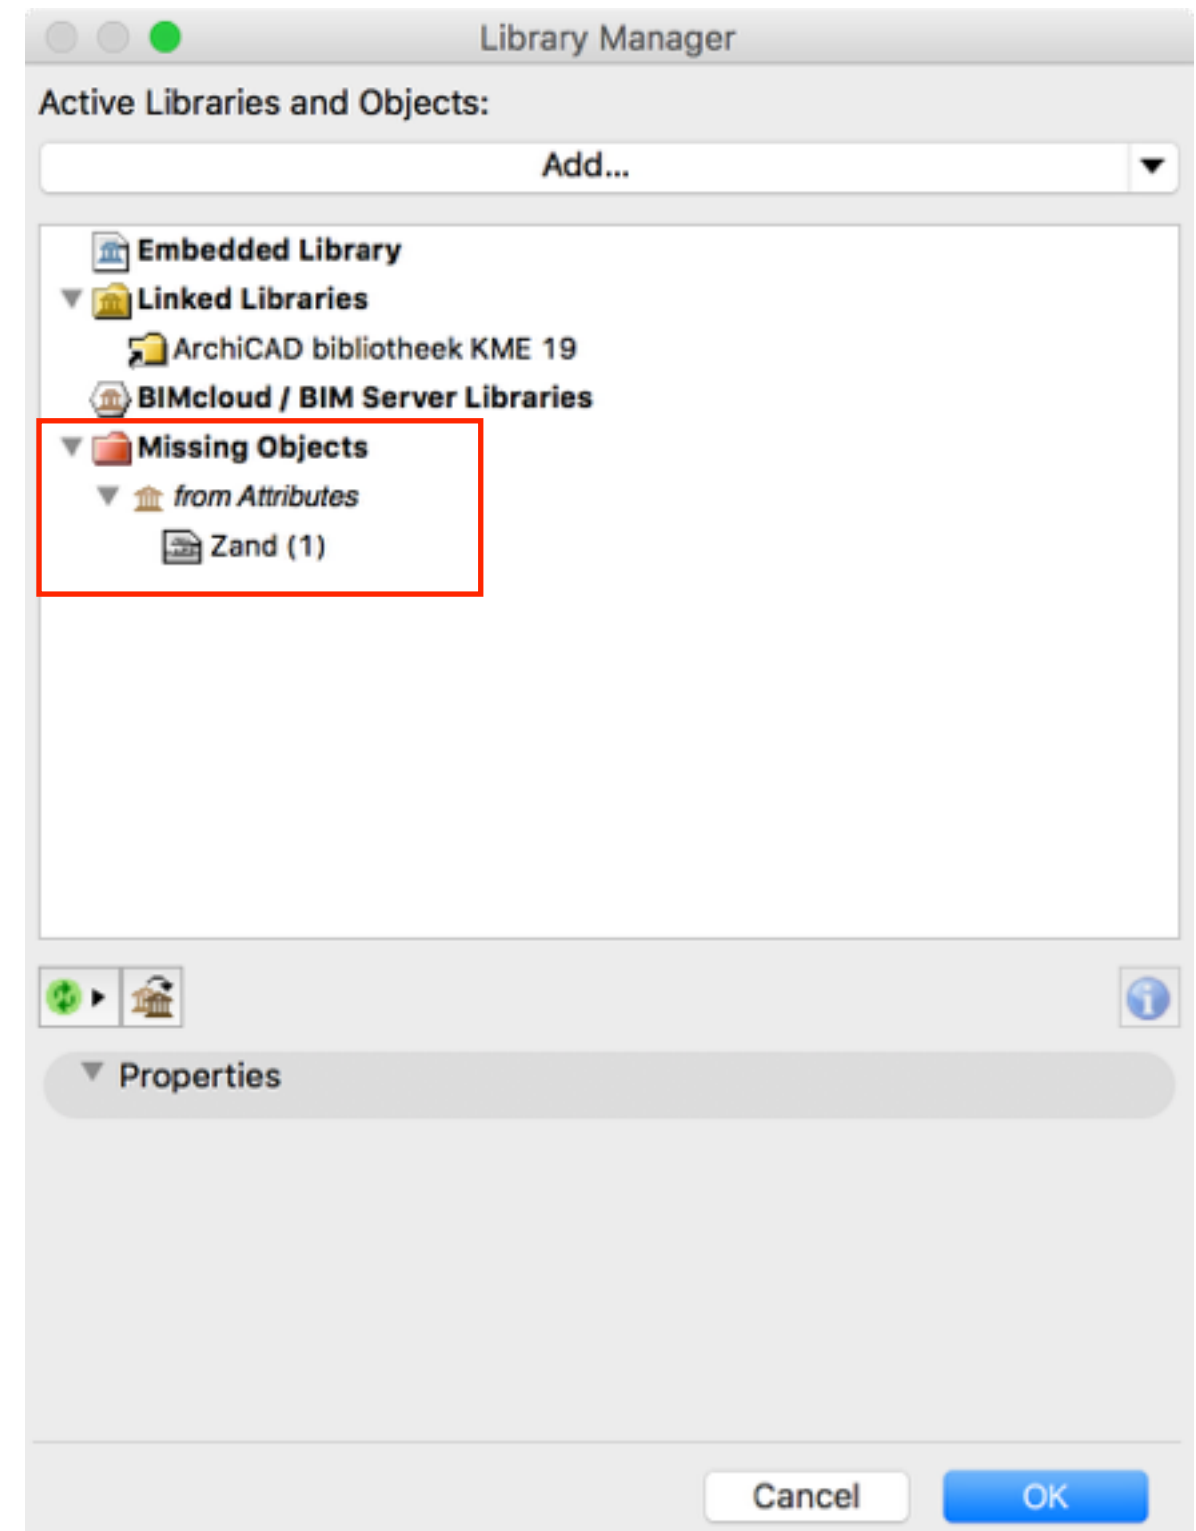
Library Manager

Active Libraries and Objects:

Add...

Embedded Library
Linked Libraries
ArchiCAD bibliotheek KME 19
BIMcloud / BIM Server Libraries
Missing Objects
from Attributes
Zand (1)

Properties

Cancel
OK